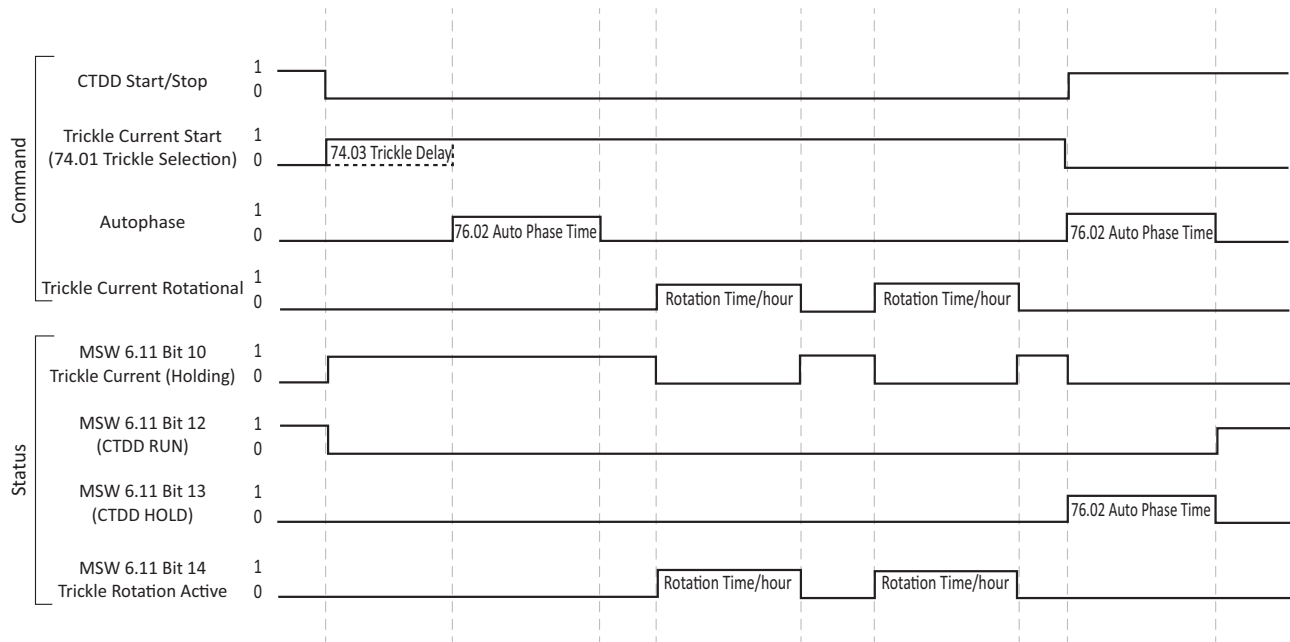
Command

CTDD Start/Stop
1
0

Trickle Current Start
(74.01 Trickle Selection)
1
0
74.03 Trickle Delay

Autophase
1
0
76.02 Auto Phase Time
76.02 Auto Phase Time

Trickle Current Rotational
1
0
Rotation Time/hour
Rotation Time/hour

Status

MSW 6.11 Bit 10
Trickle Current (Holding)
1
0

MSW 6.11 Bit 12
(CTDD RUN)
1
0

MSW 6.11 Bit 13
(CTDD HOLD)
1
0
76.02 Auto Phase Time

MSW 6.11 Bit 14
Trickle Rotation Active
1
0
Rotation Time/hour
Rotation Time/hour